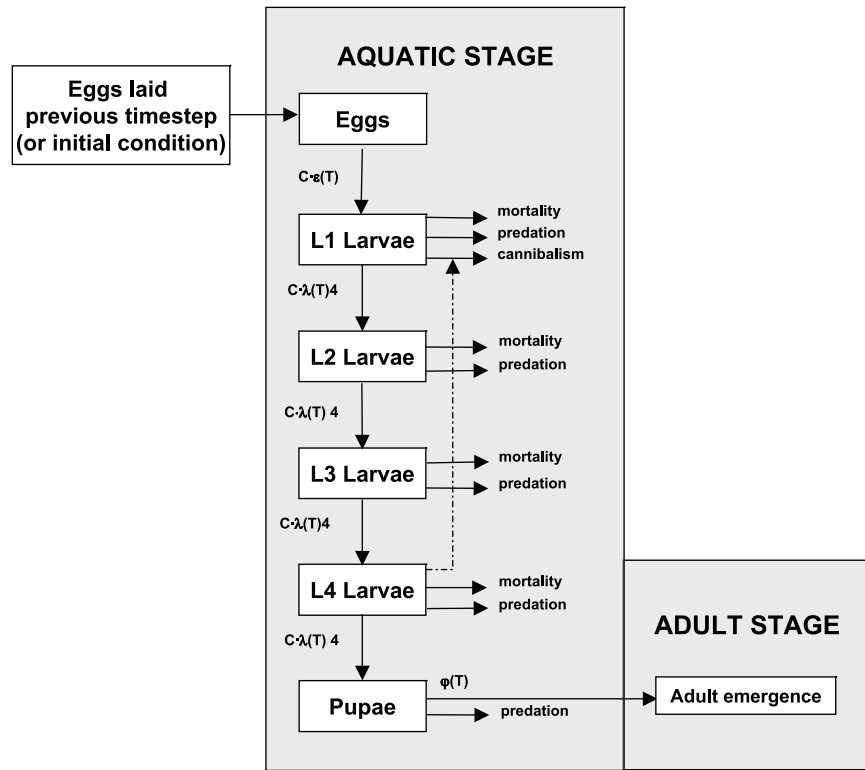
AQUATIC STAGE

Eggs laid previous timestep (or initial condition)

Eggs

$C \cdot \varepsilon(T)$

L1 Larvae

mortality
predation
cannibalism

$C \cdot \lambda(T)4$

L2 Larvae

mortality
predation

$C \cdot \lambda(T)$ 4

L3 Larvae

mortality
predation

$C \cdot \lambda(T)4$

L4 Larvae

mortality
predation

$C \cdot \lambda(T)$ 4

Pupae

$\varphi(T)$

predation

ADULT STAGE

Adult emergence